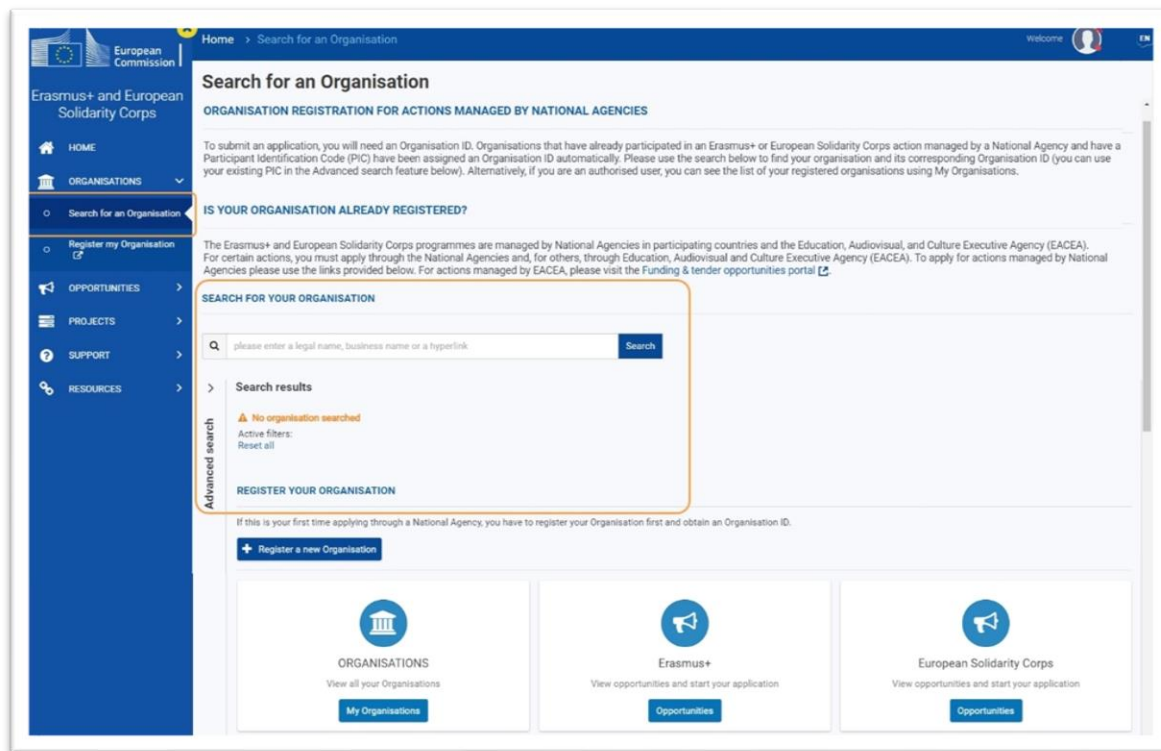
European Commission

Erasmus+ and European Solidarity Corps

HOME

ORGANISATIONS

Search for an Organisation

Register my Organisation

OPPORTUNITIES

PROJECTS

SUPPORT

RESOURCES

Home > Search for an Organisation

Welcome

EN

Search for an Organisation

ORGANISATION REGISTRATION FOR ACTIONS MANAGED BY NATIONAL AGENCIES

To submit an application, you will need an Organisation ID. Organisations that have already participated in an Erasmus+ or European Solidarity Corps action managed by a National Agency and have a Participant Identification Code (PIC) have been assigned an Organisation ID automatically. Please use the search below to find your organisation and its corresponding Organisation ID (you can use your existing PIC in the Advanced search feature below). Alternatively, if you are an authorised user, you can see the list of your registered organisations using My Organisations.

IS YOUR ORGANISATION ALREADY REGISTERED?

The Erasmus+ and European Solidarity Corps programmes are managed by National Agencies in participating countries and the Education, Audiovisual, and Culture Executive Agency (EACEA). For certain actions, you must apply through the National Agencies and, for others, through Education, Audiovisual and Culture Executive Agency (EACEA). To apply for actions managed by National Agencies please use the links provided below. For actions managed by EACEA, please visit the Funding & tender opportunities portal.

SEARCH FOR YOUR ORGANISATION

please enter a legal name, business name or a hyperlink

Search

Advanced search

Search results

No organisation searched

Active filters:
Reset all

REGISTER YOUR ORGANISATION

If this is your first time applying through a National Agency, you have to register your Organisation first and obtain an Organisation ID.

Register a new Organisation

ORGANISATIONS
View all your Organisations
My Organisations

Erasmus+
View opportunities and start your application
Opportunities

European Solidarity Corps
View opportunities and start your application
Opportunities